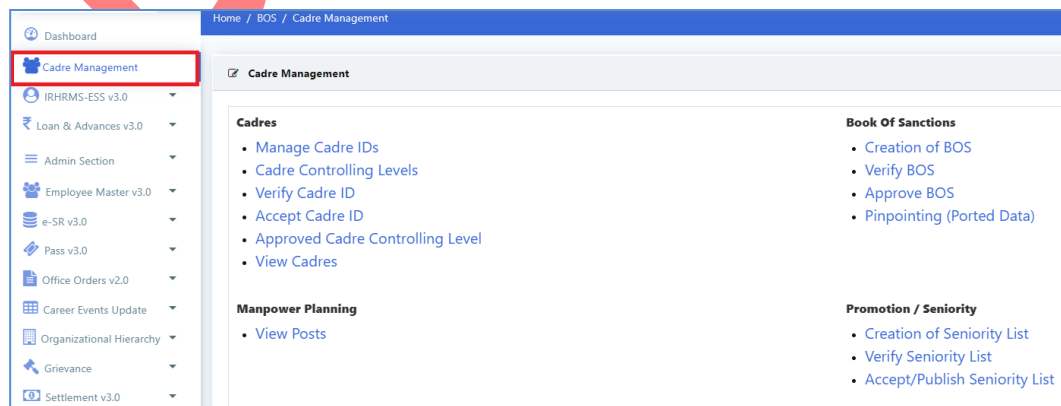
Dashboard
Cadre Management
IRHRMS-ESS v3.0
₹ Loan & Advances v3.0
Admin Section
Employee Master v3.0
e-SR v3.0
Pass v3.0
Office Orders v2.0
Career Events Update
Organizational Hierarchy
Grievance
Settlement v3.0

Home / BOS / Cadre Management

Cadre Management

Cadres
- Manage Cadre IDs
- Cadre Controlling Levels
- Verify Cadre ID
- Accept Cadre ID
- Approved Cadre Controlling Level
- View Cadres

Book Of Sanctions
- Creation of BOS
- Verify BOS
- Approve BOS
- Pinpointing (Ported Data)

Manpower Planning
- View Posts

Promotion / Seniority
- Creation of Seniority List
- Verify Seniority List
- Accept/Publish Seniority List